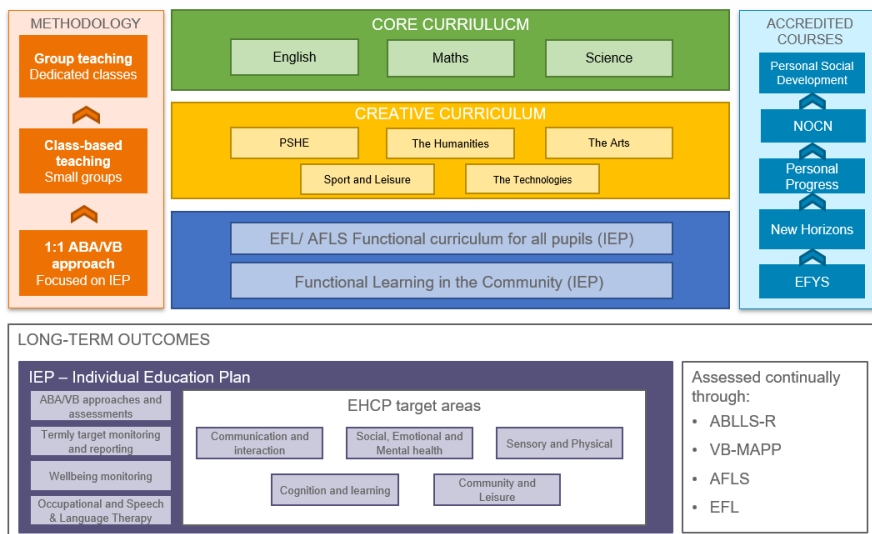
METHODOLOGY

Group teaching
Dedicated classes

Class-based teaching
Small groups

1:1 ABA/VB approach
Focused on IEP

CORE CURRIULUCM

English

Maths

Science

CREATIVE CURRICULUM

PSHE

The Humanities

The Arts

Sport and Leisure

The Technologies

EFL/ AFLS Functional curriculum for all pupils (IEP)

Functional Learning in the Community (IEP)

ACCREDITED COURSES

Personal Social Development

NOCN

Personal Progress

New Horizons

EFYS

LONG-TERM OUTCOMES

IEP – Individual Education Plan

ABA/VB approaches and assessments

Termly target monitoring and reporting

Wellbeing monitoring

Occupational and Speech & Language Therapy

EHCP target areas

Communication and interaction

Social, Emotional and Mental health

Sensory and Physical

Cognition and learning

Community and Leisure

Assessed continually through:
• ABLLS-R
• VB-MAPP
• AFLS
• EFL